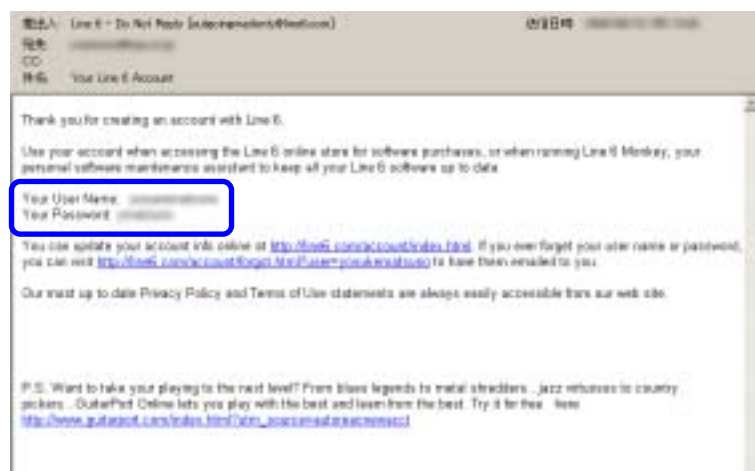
差出人: Line 6 - Do Not Reply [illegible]
宛先: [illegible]
CC:
件名: Your Line 6 Account

送信日時: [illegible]

Thank you for creating an account with Line 6.

Use your account when accessing the Line 6 online store for software purchases, or when running Line 6 Monkey, your personal software maintenance assistant to keep all your Line 6 software up to date.

Your User Name: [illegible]
Your Password: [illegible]

You can update your account info online at http://line6.com/account/index.html. If you ever forget your user name or password, you can visit http://line6.com/account/forgot.html?user=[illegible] to have them emailed to you.

Our most up to date Privacy Policy and Terms of Use statements are always easily accessible from our web site.

P.S. Want to take your playing to the next level? From blues legends to metal shredders...jazz virtuosos to country pickers...GuitarPort Online lets you play with the best and learn from the best. Try it for free - here:
http://www.guitarport.com/index.html?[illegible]